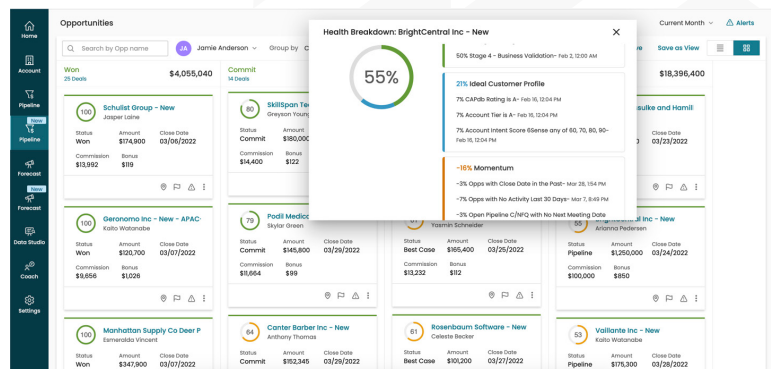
Home
Account
Pipeline
New
Pipeline
Forecast
New
Forecast
Data Studio
Coach
Settings

Opportunities

Search by Opp name
JA Jamie Anderson
Group by

Current Month
Alerts

Save as View

Won
25 Deals
$4,055,040

100 Schulist Group - New
Jasper Laine
Status Won
Amount $174,900
Close Date 03/06/2022
Commission $13,992
Bonus $119

100 Geronomo Inc - New - APAC
Kaito Watanabe
Status Won
Amount $120,700
Close Date 03/07/2022
Commission $9,656
Bonus $1,026

100 Manhattan Supply Co Deer P
Esmeralda Vincent
Status Won
Amount $347,900
Close Date

Commit
14 Deals

80 SkillSpan Te
Greyson Young
Status Commit
Amount $180,00
Commission $14,400
Bonus $122

79 Podil Medic
Skylar Green
Status Commit
Amount $145,800
Close Date 03/29/2022
Commission $11,664
Bonus $99

64 Canter Barber Inc - New
Anthony Thomas
Status Commit
Amount $152,345
Close Date 03/29/2022

Health Breakdown: BrightCentral Inc - New

55%

50% Stage 4 - Business Validation- Feb 2, 12:00 AM

21% Ideal Customer Profile
7% CAPdb Rating is A- Feb 16, 12:04 PM
7% Account Tier is A- Feb 16, 12:04 PM
7% Account Intent Score 6Sense any of 60, 70, 80, 90- Feb 16, 12:04 PM

-16% Momentum
-3% Opps with Close Date in the Past- Mar 28, 1:54 PM
-7% Opps with No Activity Last 30 Days- Mar 7, 8:49 PM
-3% Open Pipeline C/NFQ with No Next Meeting Date

Yasmin Schneider
Status Best Case
Amount $165,400
Close Date 03/25/2022
Commission $13,232
Bonus $112

61 Rosenbaum Software - New
Celeste Becker
Status Best Case
Amount $101,200
Close Date 03/27/2022

$18,396,400

uske and Hamil
03/23/2022

55 Inc - New
Arianna Pedersen
Status Pipeline
Amount $1,250,000
Close Date 03/24/2022
Commission $100,000
Bonus $850

53 Vailiante Inc - New
Kaito Watanabe
Status Pipeline
Amount $175,300
Close Date 03/28/2022